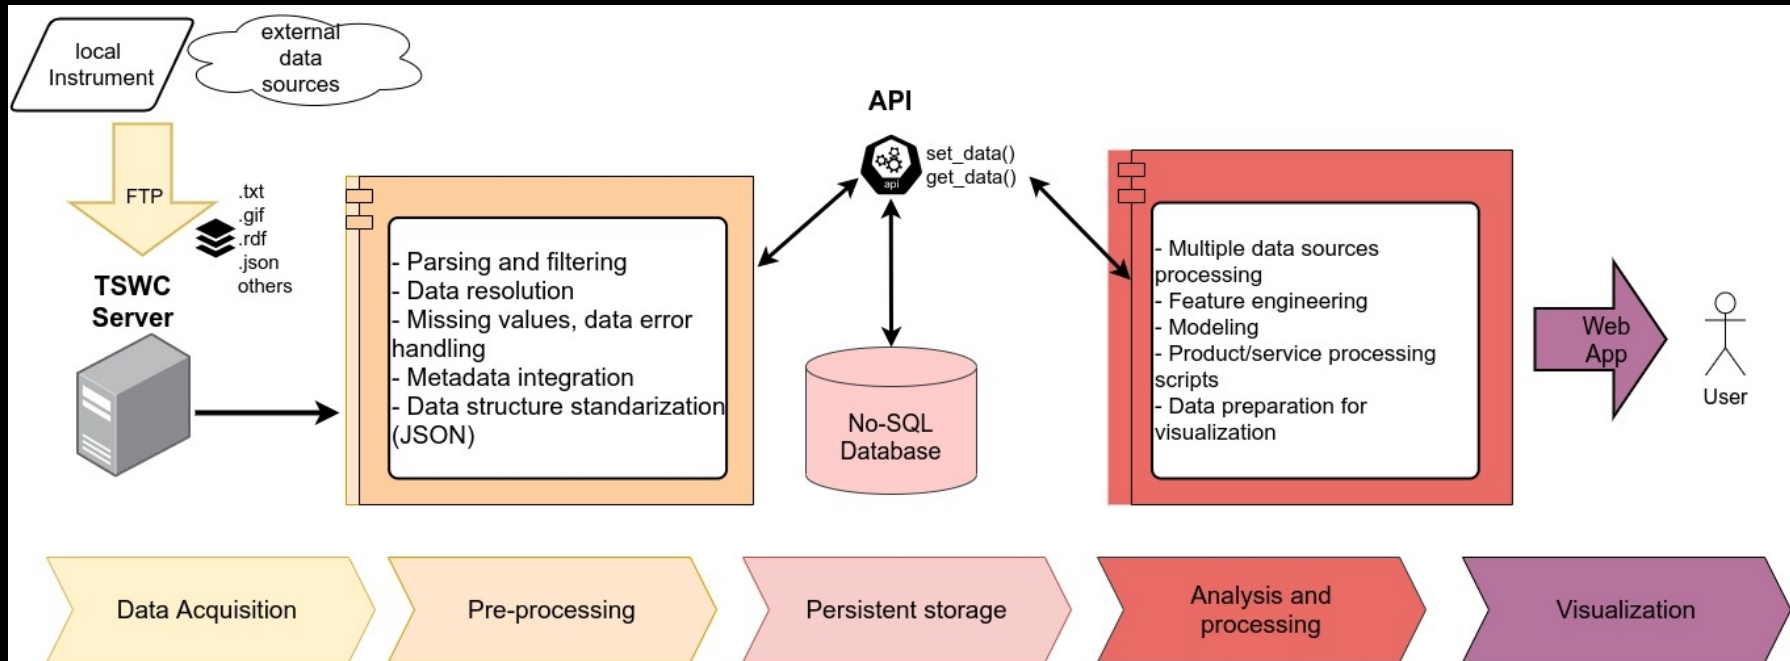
local Instrument

external data sources

FTP

.txt
.gif
.rdf
.json
others

TSWC Server

- Parsing and filtering
- Data resolution
- Missing values, data error handling
- Metadata integration
- Data structure standarization (JSON)

API

api

set_data()
get_data()

No-SQL Database

- Multiple data sources processing
- Feature engineering
- Modeling
- Product/service processing scripts
- Data preparation for visualization

Web App

User

Data Acquisition

Pre-processing

Persistent storage

Analysis and processing

Visualization